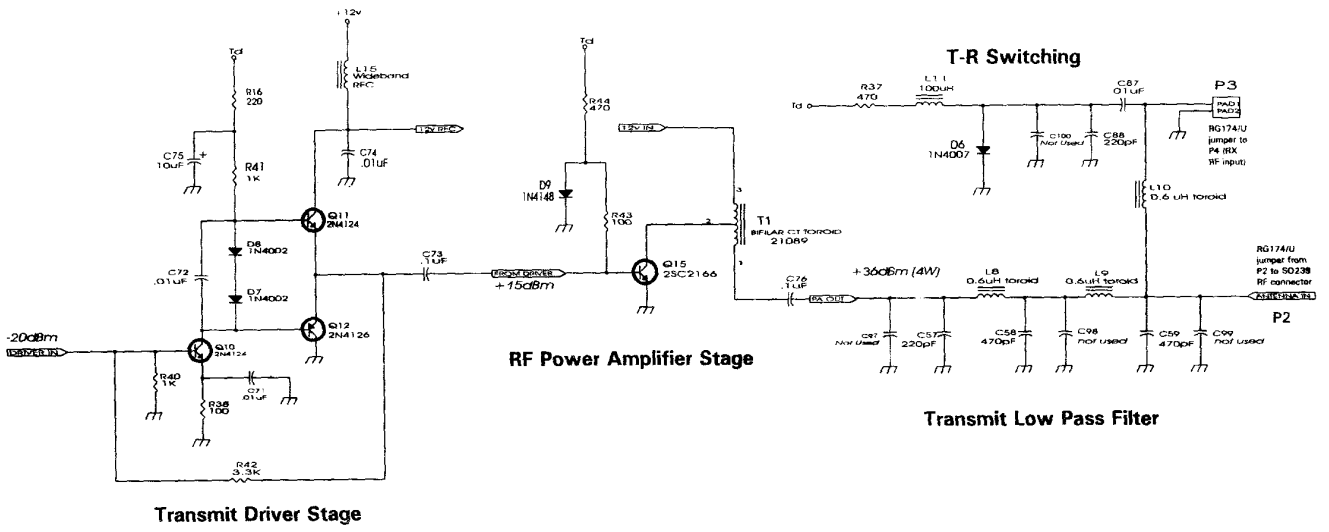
+12v

Td

L15
Wideband
RFC

R16
220

C75
10uF

R41
1K

C74
.01uF

12V RFC

Q11
2N4124

D8
1N4002

C72
.01uF

D7
1N4002

Q12
2N4126

-20dBm

DRIVER IN

Q10
2N4124

R40
1K

C71
.01uF

R38
100

R42
3.3K

Transmit Driver Stage

C73
.1uF

FROM DRIVER

+15dBm

Td

R44
470

12V IN

D9
1N4148

R43
100

3

2

T1
BIFILAR CT TOROID
21089

1

Q15
2SC2166

RF Power Amplifier Stage

T-R Switching

Td

R37
470

L11
100uH

C87
.01uF

P3

PAD1
PAD2

RG174/U
jumper to
P4 (RX
RF input)

D6
1N4007

C100
Not Used

C88
220pF

L10
0.6 uH toroid

RG174/U
jumper from
P2 to SO239
RF connector

C76
.1uF

PA OUT

+36dBm (4W)

L8
0.6uH toroid

L9
0.6uH toroid

ANTENNA IN

P2

C97
Not Used

C57
220pF

C58
470pF

C98
not used

C59
470pF

C99
not used

Transmit Low Pass Filter